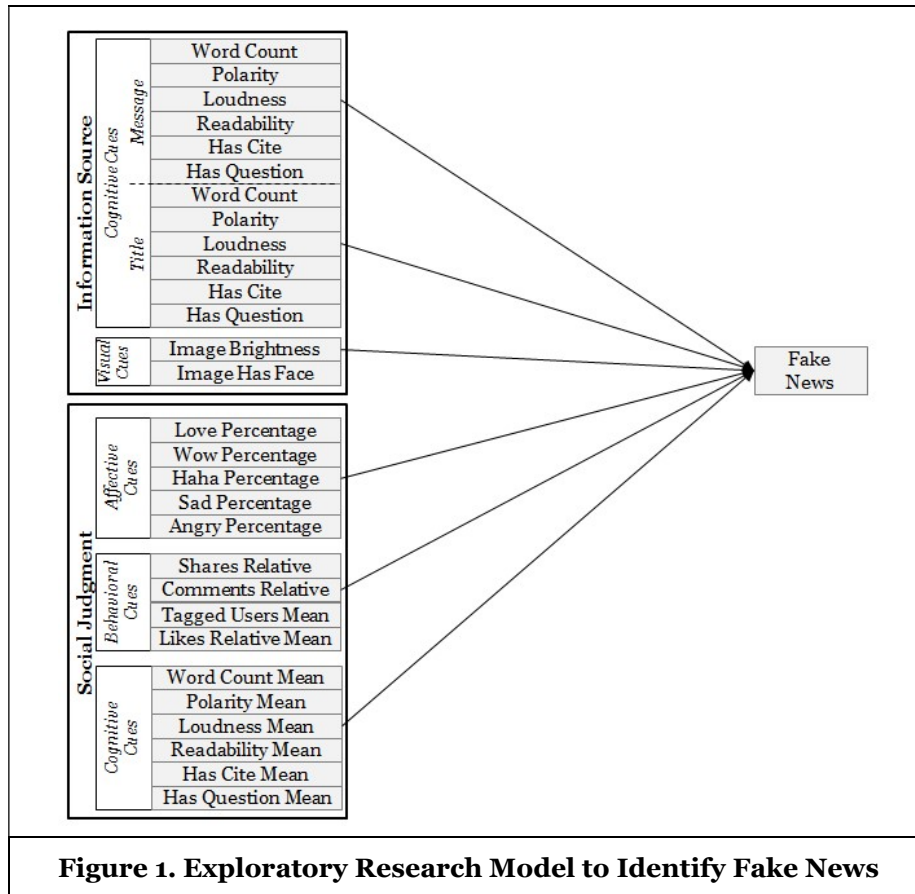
Information Source

Cognitive Cues

Message

Word Count
Polarity
Loudness
Readability
Has Cite
Has Question

Title

Word Count
Polarity
Loudness
Readability
Has Cite
Has Question

Visual Cues

Image Brightness
Image Has Face

Social Judgment

Affective Cues

Love Percentage
Wow Percentage
Haha Percentage
Sad Percentage
Angry Percentage

Behavioral Cues

Shares Relative
Comments Relative
Tagged Users Mean
Likes Relative Mean

Cognitive Cues

Word Count Mean
Polarity Mean
Loudness Mean
Readability Mean
Has Cite Mean
Has Question Mean

Fake News

**Figure 1. Exploratory Research Model to Identify Fake News**